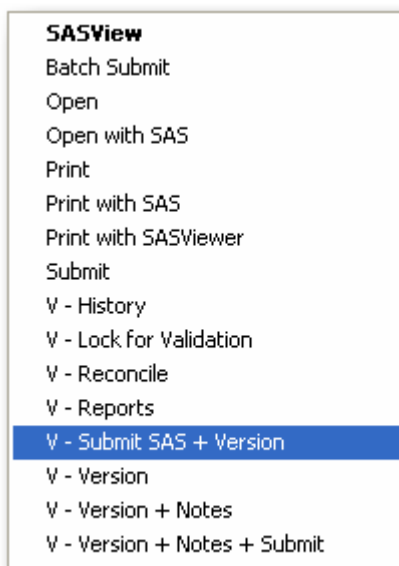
SASView
Batch Submit
Open
Open with SAS
Print
Print with SAS
Print with SASViewer
Submit
V - History
V - Lock for Validation
V - Reconcile
V - Reports
V - Submit SAS + Version
V - Version
V - Version + Notes
V - Version + Notes + Submit